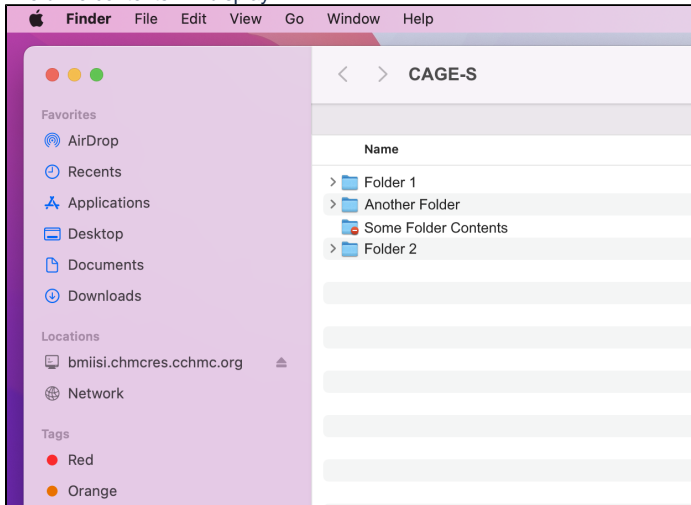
Finder File Edit View Go Window Help

CAGE-S

Favorites
AirDrop
Recents
Applications
Desktop
Documents
Downloads

Locations
bmiisi.chmcres.cchmc.org
Network

Tags
Red
Orange

Name
Folder 1
Another Folder
Some Folder Contents
Folder 2